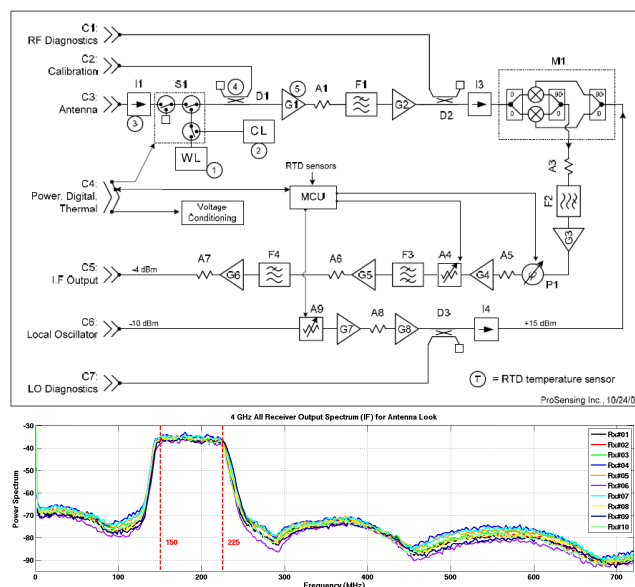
C1:
RF Diagnostics

C2:
Calibration

C3:
Antenna

I1

3

S1

4

D1

5

G1

A1

F1

G2

D2

I3

M1

CL

2

WL

1

A3

F2

G3

RTD sensors

C4:
Power, Digital, Thermal

MCU

Voltage Conditioning

C5:
I.F Output

-4 dBm

A7

G6

F4

A6

G5

F3

A4

G4

A5

P1

C6:
Local Oscillator

-10 dBm

A9

G7

A8

G8

D3

I4

+15 dBm

C7:
LO Diagnostics

T = RTD temperature sensor

ProSensing Inc., 10/24/0

4 GHz All Receiver Output Spectrum (IF) for Antenna Look

Power Spectrum

-30

-40

-50

-60

-70

-80

-90

0

100

150

200

225

300

400

500

600

700

Frequency (MHz)

Rx#01
Rx#02
Rx#03
Rx#04
Rx#05
Rx#06
Rx#07
Rx#08
Rx#09
Rx#10